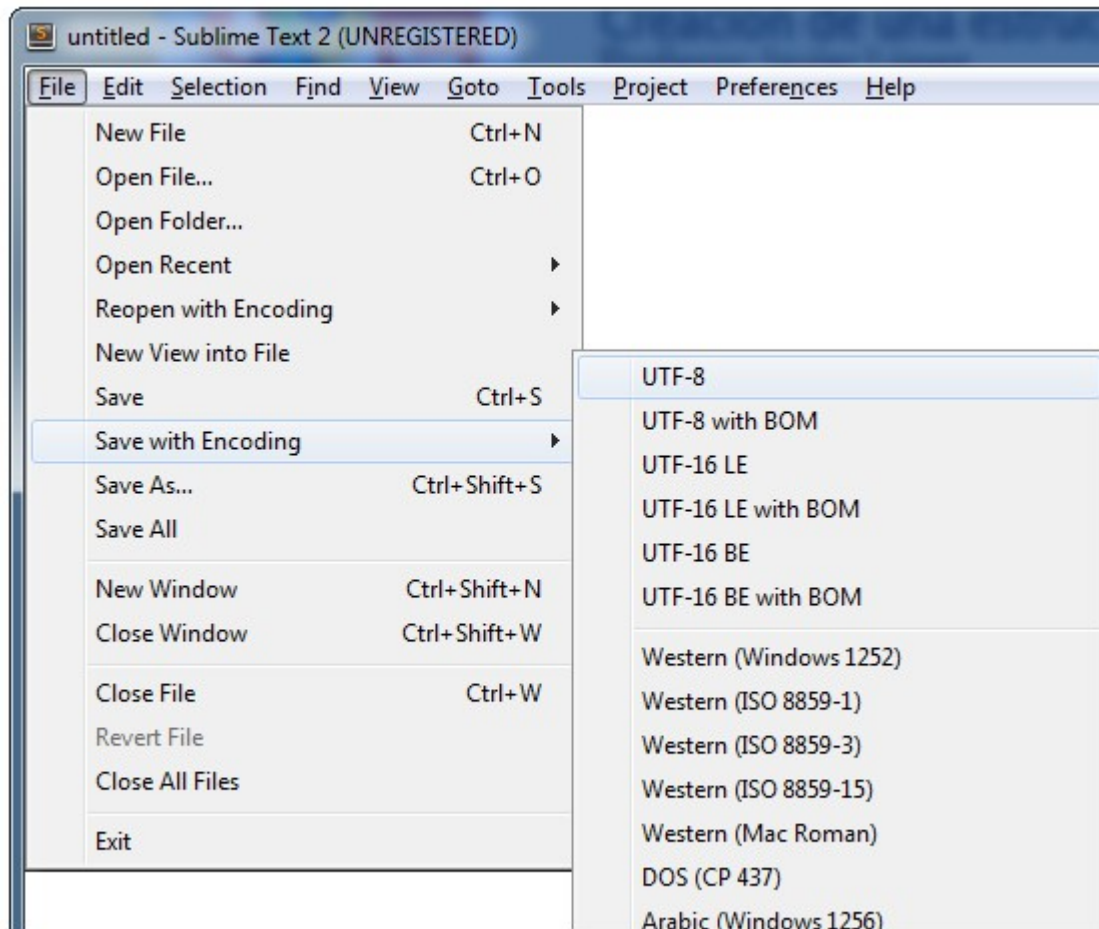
untitled - Sublime Text 2 (UNREGISTERED)

File Edit Selection Find View Goto Tools Project Preferences Help

New File Ctrl+N
Open File... Ctrl+O
Open Folder...
Open Recent
Reopen with Encoding
New View into File
Save Ctrl+S
Save with Encoding
Save As... Ctrl+Shift+S
Save All
New Window Ctrl+Shift+N
Close Window Ctrl+Shift+W
Close File Ctrl+W
Revert File
Close All Files
Exit

UTF-8
UTF-8 with BOM
UTF-16 LE
UTF-16 LE with BOM
UTF-16 BE
UTF-16 BE with BOM
Western (Windows 1252)
Western (ISO 8859-1)
Western (ISO 8859-3)
Western (ISO 8859-15)
Western (Mac Roman)
DOS (CP 437)
Arabic (Windows 1256)